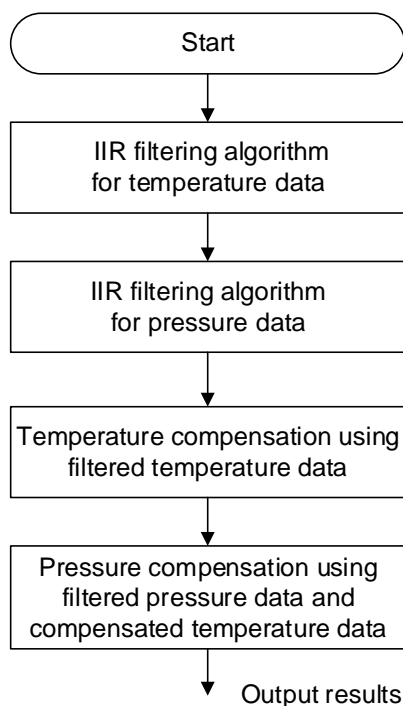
Start

IIR filtering algorithm for temperature data

IIR filtering algorithm for pressure data

Temperature compensation using filtered temperature data

Pressure compensation using filtered pressure data and compensated temperature data

Output results